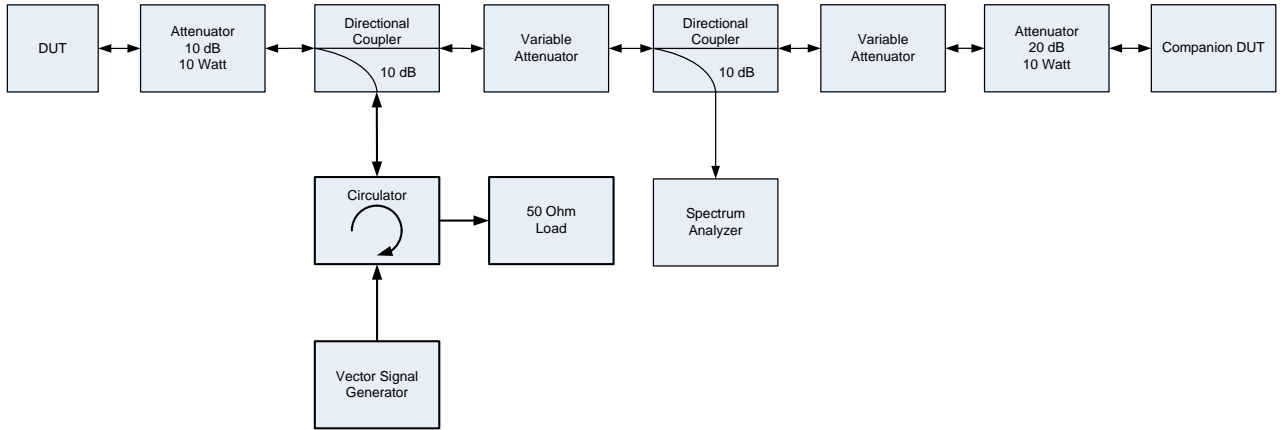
DUT

Attenuator
10 dB
10 Watt

Directional
Coupler
10 dB

Variable
Attenuator

Directional
Coupler
10 dB

Variable
Attenuator

Attenuator
20 dB
10 Watt

Companion DUT

Circulator

50 Ohm
Load

Spectrum
Analyzer

Vector Signal
Generator